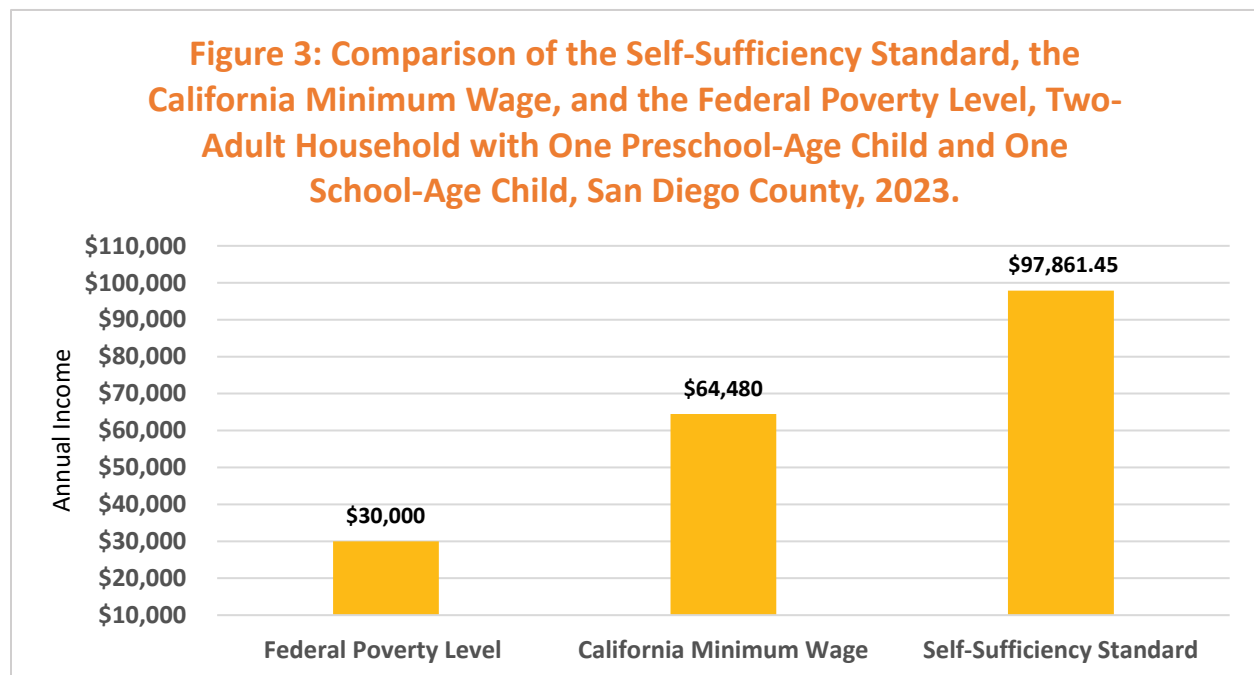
Figure 3: Comparison of the Self-Sufficiency Standard, the California Minimum Wage, and the Federal Poverty Level, Two-Adult Household with One Preschool-Age Child and One School-Age Child, San Diego County, 2023.

Annual Income

$110,000
$100,000
$90,000
$80,000
$70,000
$60,000
$50,000
$40,000
$30,000
$20,000
$10,000

$30,000
$64,480
$97,861.45

Federal Poverty Level
California Minimum Wage
Self-Sufficiency Standard